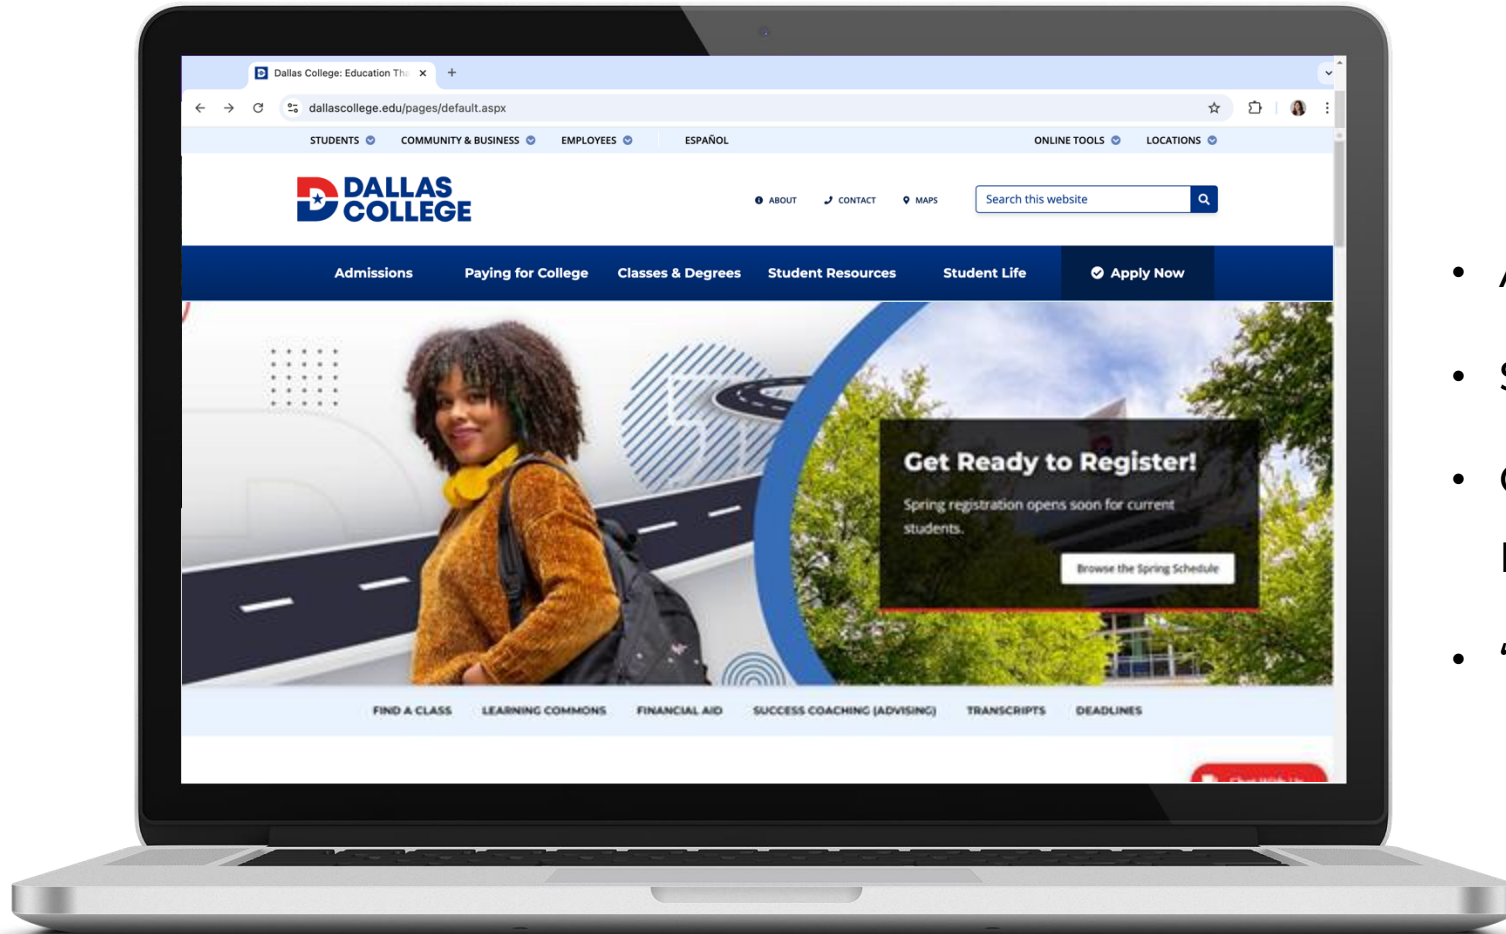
Dallas College: Education Th

dallascollege.edu/pages/default.aspx

STUDENTS COMMUNITY & BUSINESS EMPLOYEES ESPAÑOL ONLINE TOOLS LOCATIONS

DALLAS COLLEGE

ABOUT CONTACT MAPS

Search this website

Admissions Paying for College Classes & Degrees Student Resources Student Life Apply Now

Get Ready to Register!

Spring registration opens soon for current students.

Browse the Spring Schedule

FIND A CLASS LEARNING COMMONS FINANCIAL AID SUCCESS COACHING (ADVISING) TRANSCRIPTS DEADLINES

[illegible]